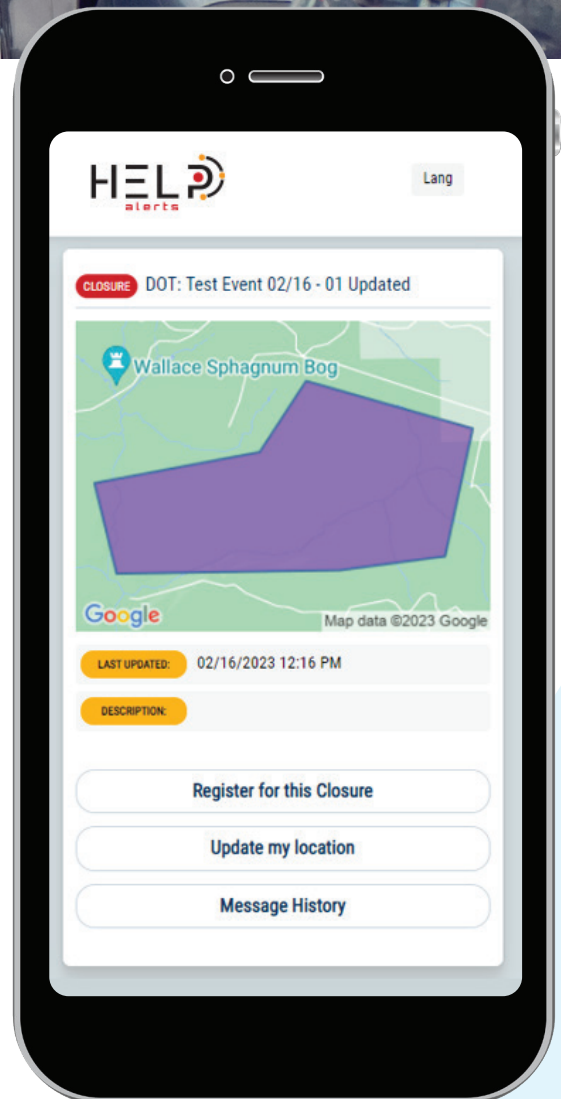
HELP alerts

Lang

CLOSURE DOT: Test Event 02/16 - 01 Updated

Wallace Sphagnum Bog

Google

Map data ©2023 Google

LAST UPDATED: 02/16/2023 12:16 PM

DESCRIPTION:

Register for this Closure

Update my location

Message History